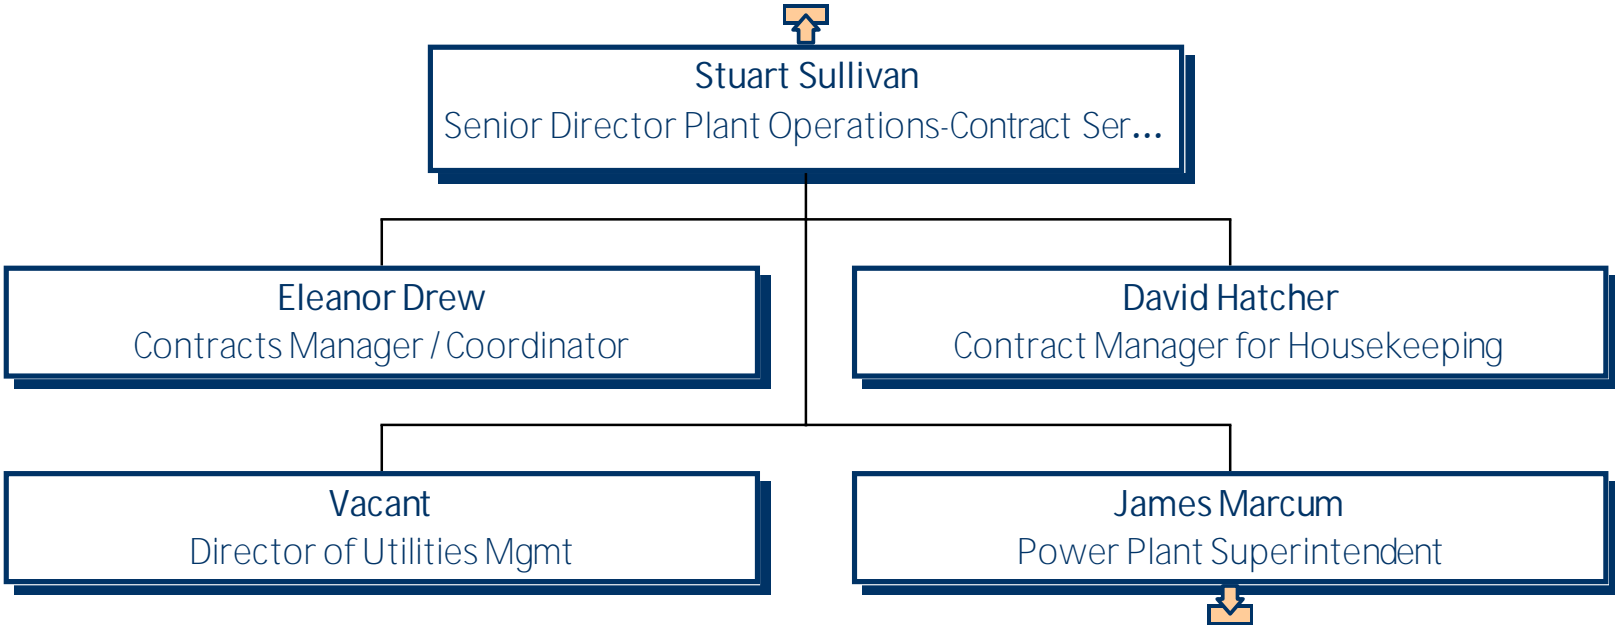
Stuart Sullivan
Senior Director Plant Operations-Contract Ser...

Eleanor Drew
Contracts Manager / Coordinator

David Hatcher
Contract Manager for Housekeeping

Vacant
Director of Utilities Mgmt

James Marcum
Power Plant Superintendent